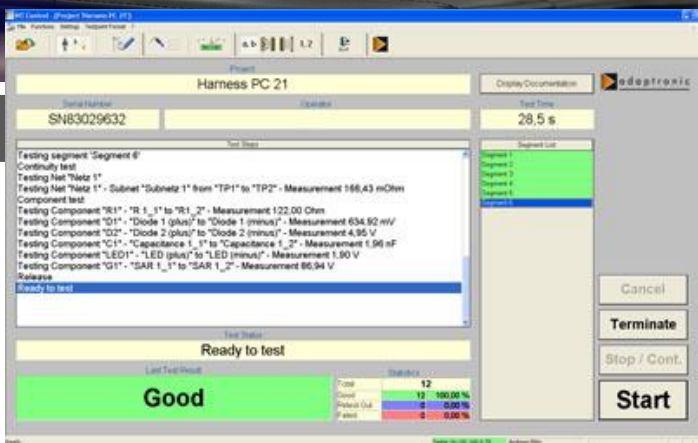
MT Control - [Project Harness PC 21]
File Functions Settings Testpoint Format ?

Project
Harness PC 21
Display Documentation
adaptronic

Serial Number
SN83029632
Operator
Test Time
28,5 s

Test Steps
Testing segment 'Segment 6'
Continuity test
Testing Net "Netz 1"
Testing Net "Netz 1" - Subnet "Subnetz 1" from "TP1" to "TP2" - Measurement 166,43 mOhm
Component test
Testing Component "R1" - "R 1_1" to "R1_2" - Measurement 122,00 Ohm
Testing Component "D1" - "Diode 1 (plus)" to "Diode 1 (minus)" - Measurement 634,92 mV
Testing Component "D2" - "Diode 2 (plus)" to "Diode 2 (minus)" - Measurement 4,95 V
Testing Component "C1" - "Capacitance 1_1" to "Capacitance 1_2" - Measurement 1,96 nF
Testing Component "LED1" - "LED (plus)" to "LED (minus)" - Measurement 1,90 V
Testing Component "G1" - "SAR 1_1" to "SAR 1_2" - Measurement 86,94 V
Release
Ready to test

Segment List
Segment 1
Segment 2
Segment 3
Segment 4
Segment 5
Segment 6

Test Status
Ready to test

Last Test Result
Good

Statistics
| Total | 12 | |
|---|---|---|
| Good | 12 | 100,00 % |
| Retest Out | 0 | 0,00 % |
| Failed | 0 | 0,00 % |

Cancel
Terminate
Stop / Cont.
Start